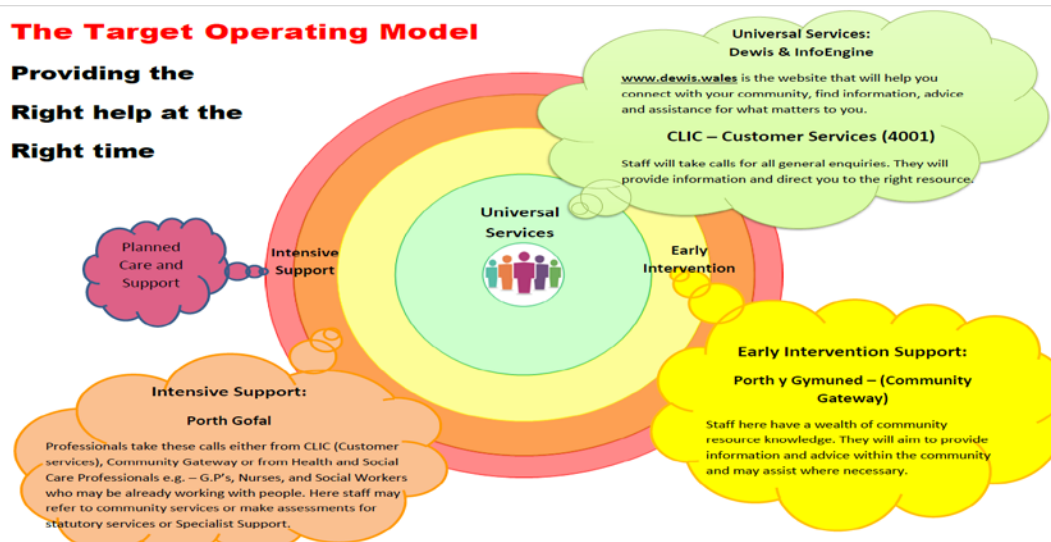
The Target Operating Model

Providing the Right help at the Right time

Universal Services: Dewis & InfoEngine

www.dewis.wales is the website that will help you connect with your community, find information, advice and assistance for what matters to you.

CLIC – Customer Services (4001)

Staff will take calls for all general enquiries. They will provide information and direct you to the right resource.

Planned Care and Support

Intensive Support

Universal Services

Early Intervention

Early Intervention Support:

Porth y Gymuned – (Community Gateway)

Staff here have a wealth of community resource knowledge. They will aim to provide information and advice within the community and may assist where necessary.

Intensive Support:

Porth Gofal

Professionals take these calls either from CLIC (Customer services), Community Gateway or from Health and Social Care Professionals e.g. – G.P's, Nurses, and Social Workers who may be already working with people. Here staff may refer to community services or make assessments for statutory services or Specialist Support.